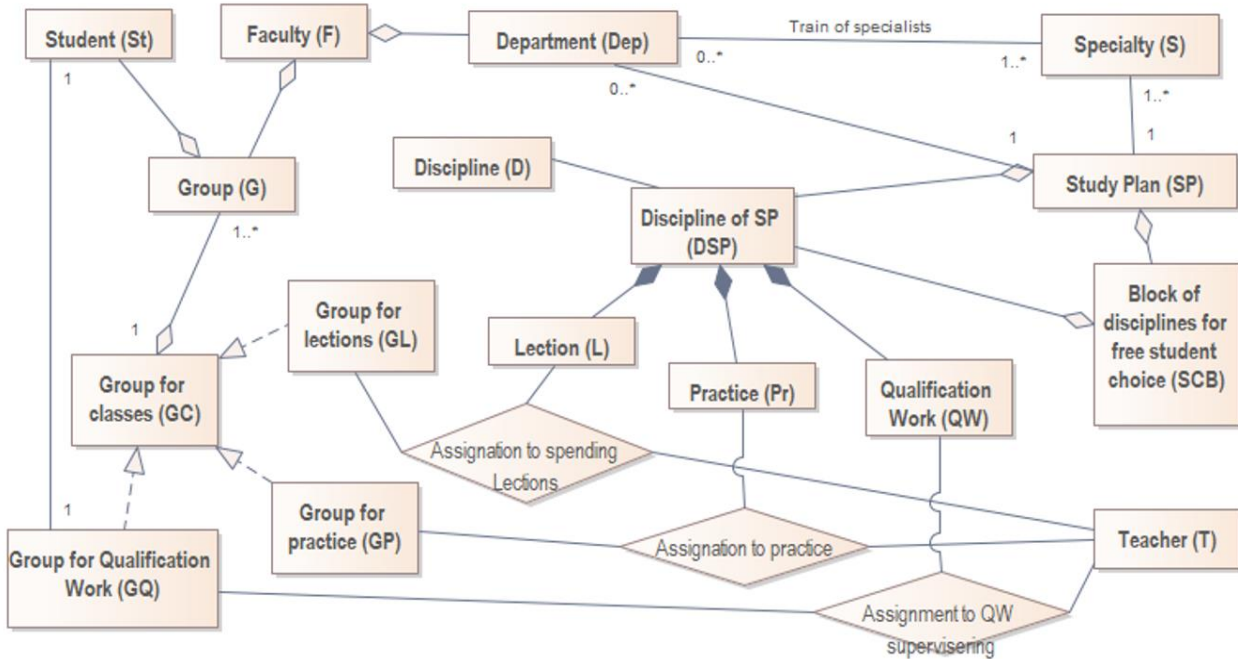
Student (St)

Faculty (F)

Department (Dep)

Train of specialists

Specialty (S)

1

0..*

1..*

0..*

1..*

1

1

Discipline (D)

Study Plan (SP)

Group (G)

Discipline of SP (DSP)

1..*

Block of disciplines for free student choice (SCB)

1

Group for lections (GL)

Lection (L)

Group for classes (GC)

Practice (Pr)

Qualification Work (QW)

Assignation to spending Lections

1

Group for practice (GP)

Teacher (T)

Assignation to practice

Group for Qualification Work (GQ)

Assignment to QW supervisering